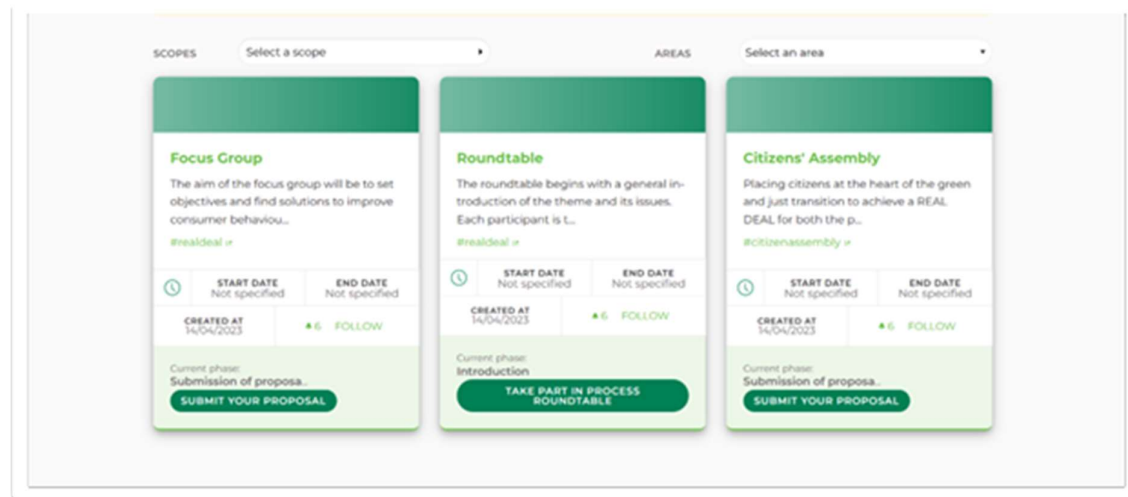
SCOPES Select a scope

AREAS Select an area

Focus Group

The aim of the focus group will be to set objectives and find solutions to improve consumer behaviou...

#realdeal

START DATE
Not specified

END DATE
Not specified

CREATED AT
14/04/2023

6 FOLLOW

Current phase:
Submission of proposa..

SUBMIT YOUR PROPOSAL

Roundtable

The roundtable begins with a general introduction of the theme and its issues. Each participant is t...

#realdeal

START DATE
Not specified

END DATE
Not specified

CREATED AT
14/04/2023

6 FOLLOW

Current phase:
Introduction

TAKE PART IN PROCESS ROUNDTABLE

Citizens' Assembly

Placing citizens at the heart of the green and just transition to achieve a REAL DEAL for both the p...

#citizenassembly

START DATE
Not specified

END DATE
Not specified

CREATED AT
14/04/2023

6 FOLLOW

Current phase:
Submission of proposa..

SUBMIT YOUR PROPOSAL